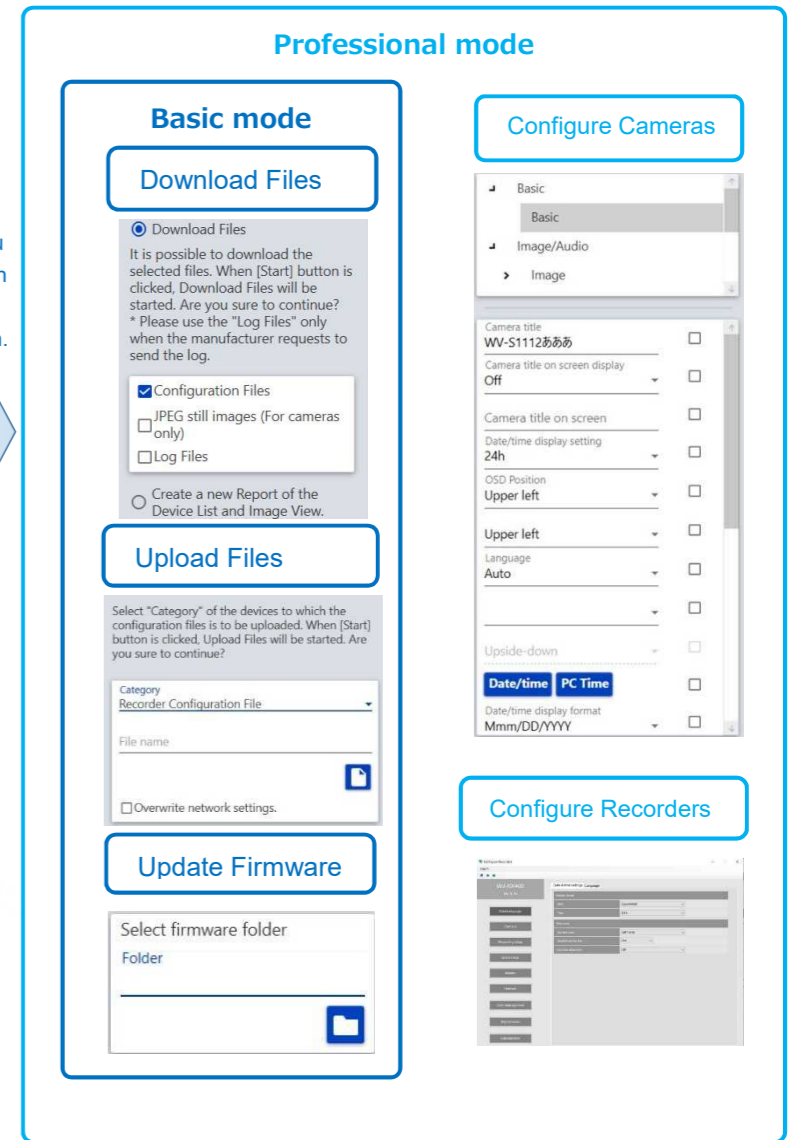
Professional mode

Basic mode

Download Files

Download Files

It is possible to download the selected files. When [Start] button is clicked, Download Files will be started. Are you sure to continue?
* Please use the "Log Files" only when the manufacturer requests to send the log.

Configuration Files
JPEG still images (For cameras only)
Log Files

Create a new Report of the Device List and Image View.

Upload Files

Select "Category" of the devices to which the configuration files is to be uploaded. When [Start] button is clicked, Upload Files will be started. Are you sure to continue?

Category
Recorder Configuration File

File name

Overwrite network settings.

Update Firmware

Select firmware folder
Folder

Configure Cameras

Basic
Basic
Image/Audio
Image

Camera title
WV-S1112あああ
Camera title on screen display
Off
Camera title on screen
Date/time display setting
24h
OSD Position
Upper left
Upper left
Language
Auto
Upside-down
Date/time
PC Time
Date/time display format
Mmm/DD/YYYY

Configure Recorders

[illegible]